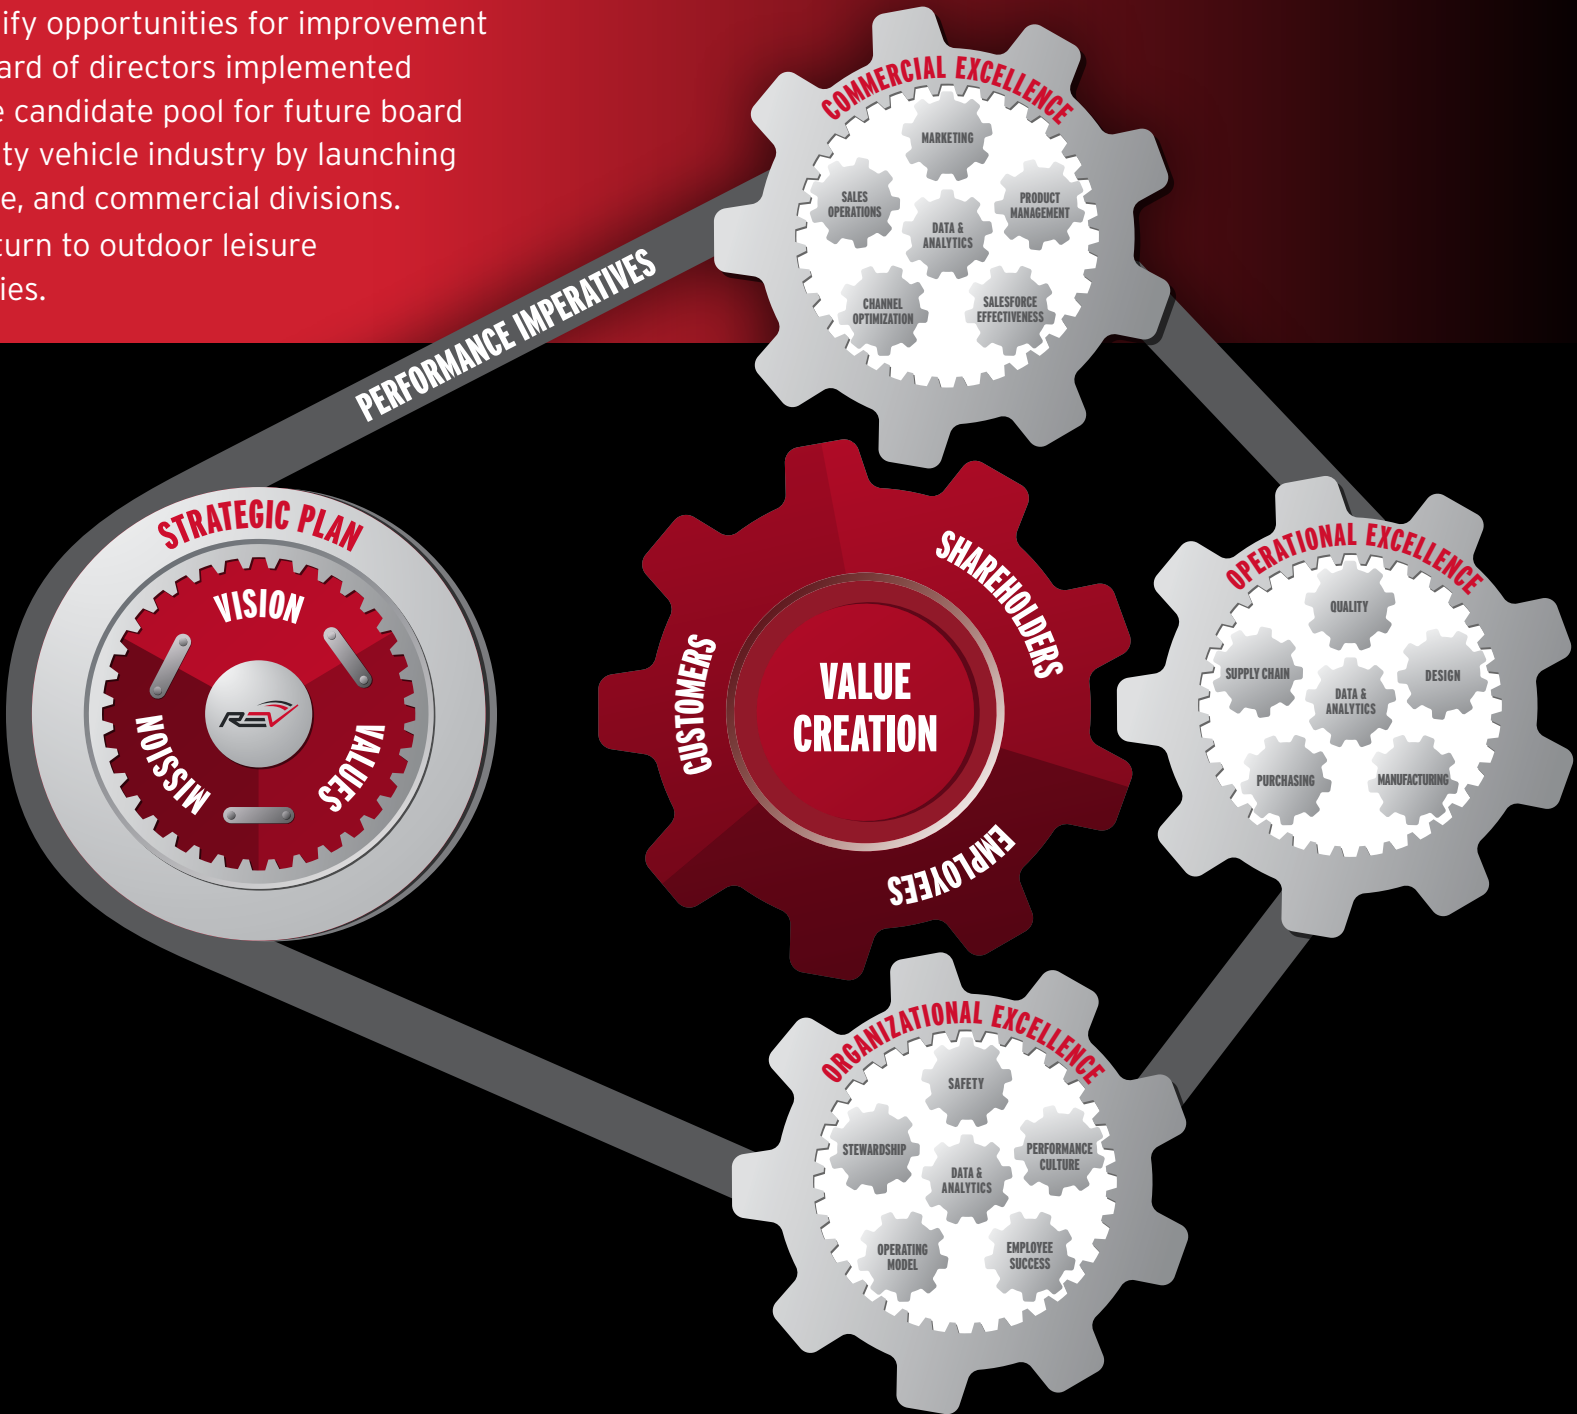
ify opportunities for improvement
ard of directors implemented
e candidate pool for future board
ty vehicle industry by launching
e, and commercial divisions.
turn to outdoor leisure
ies.

COMMERCIAL EXCELLENCE

MARKETING

SALES OPERATIONS

PRODUCT MANAGEMENT

DATA & ANALYTICS

CHANNEL OPTIMIZATION

SALESFORCE EFFECTIVENESS

PERFORMANCE IMPERATIVES

STRATEGIC PLAN

VISION

MISSION

VALUES

REV

CUSTOMERS

SHAREHOLDERS

VALUE CREATION

EMPLOYEES

OPERATIONAL EXCELLENCE

QUALITY

SUPPLY CHAIN

DESIGN

DATA & ANALYTICS

PURCHASING

MANUFACTURING

ORGANIZATIONAL EXCELLENCE

SAFETY

STEWARDSHIP

PERFORMANCE CULTURE

DATA & ANALYTICS

OPERATING MODEL

EMPLOYEE SUCCESS